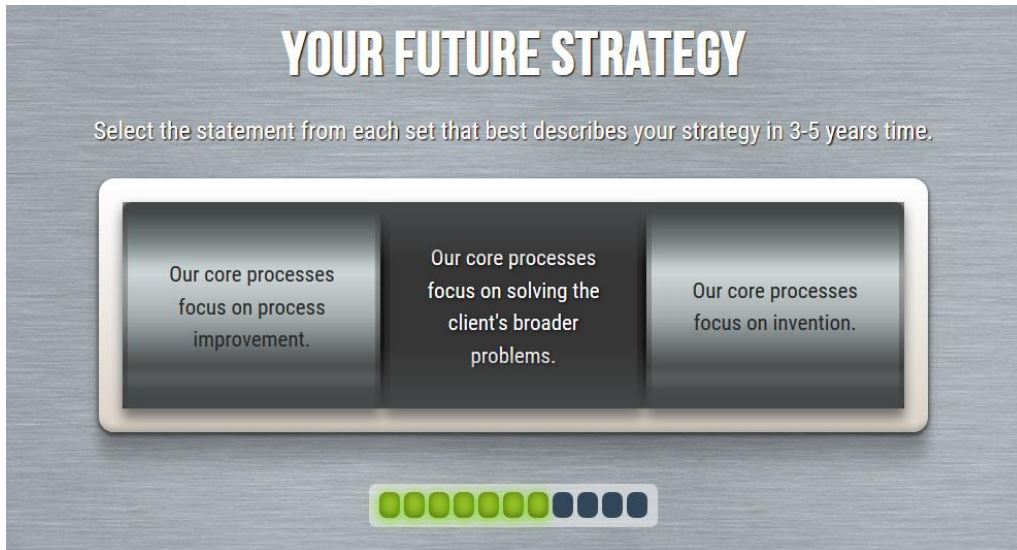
YOUR FUTURE STRATEGY

Select the statement from each set that best describes your strategy in 3-5 years time.

Our core processes focus on process improvement.

Our core processes focus on solving the client's broader problems.

Our core processes focus on invention.